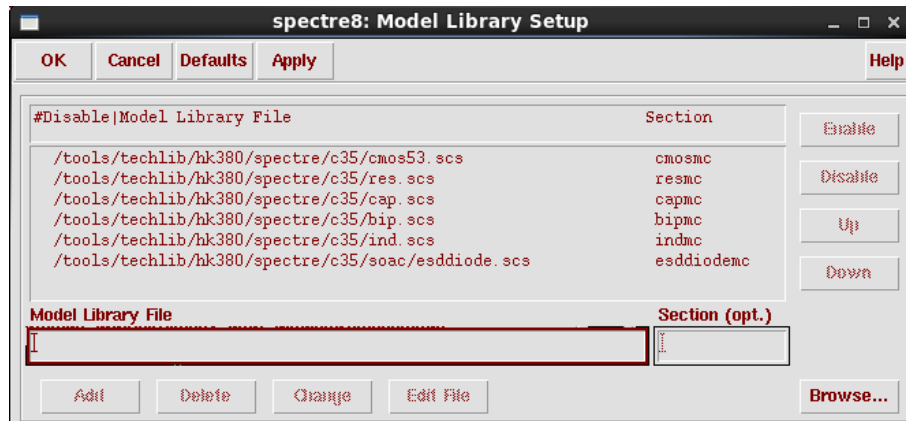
spectre8: Model Library Setup

OK Cancel Defaults Apply Help

#Disable|Model Library File Section

/tools/techlib/hk380/spectre/c35/cmos53.scs cmosmc
/tools/techlib/hk380/spectre/c35/res.scs resmc
/tools/techlib/hk380/spectre/c35/cap.scs capmc
/tools/techlib/hk380/spectre/c35/bip.scs bipmc
/tools/techlib/hk380/spectre/c35/ind.scs indmc
/tools/techlib/hk380/spectre/c35/soac/esddiode.scs esddiodemc

Enable
Disable
Up
Down

Model Library File
Section (opt.)

Add Delete Change Edit File Browse...